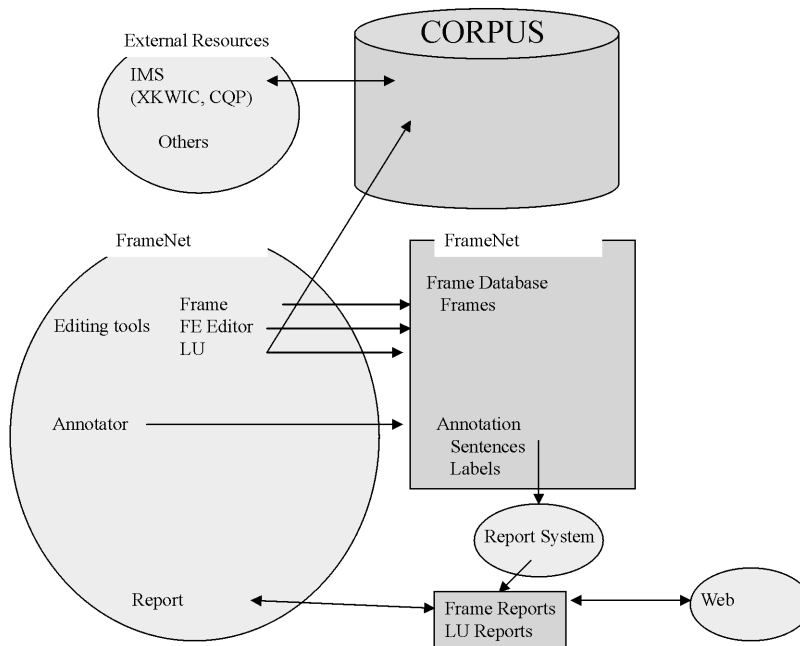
External Resources

IMS
(XKWIC, CQP)

Others

CORPUS

FrameNet

Editing tools

Frame
FE Editor
LU

Annotator

Report

FrameNet

Frame Database
Frames

Annotation
Sentences
Labels

Report System

Frame Reports
LU Reports

Web